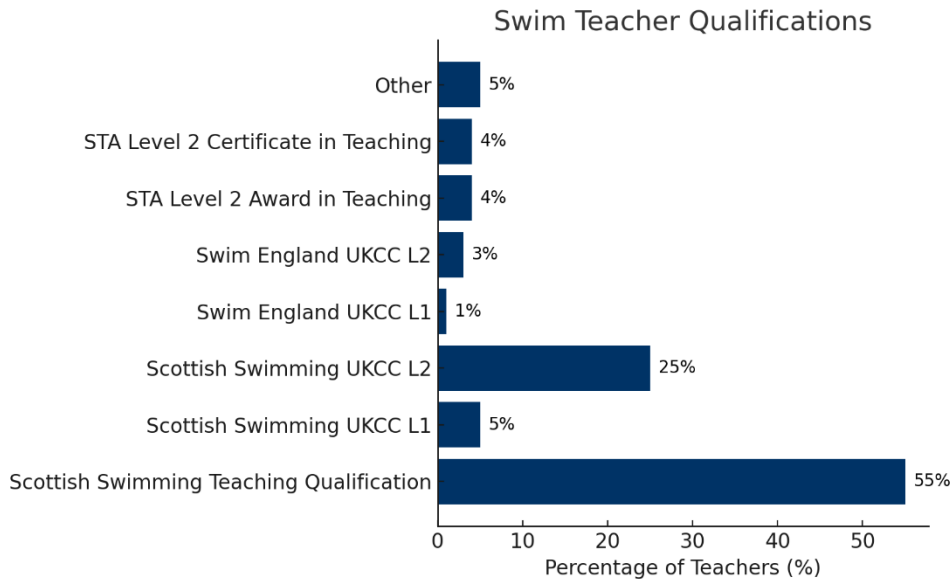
Swim Teacher Qualifications

| Qualification | Percentage |
|---|---|
| Other | 5% |
| STA Level 2 Certificate in Teaching | 4% |
| STA Level 2 Award in Teaching | 4% |
| Swim England UKCC L2 | 3% |
| Swim England UKCC L1 | 1% |
| Scottish Swimming UKCC L2 | 25% |
| Scottish Swimming UKCC L1 | 5% |
| Scottish Swimming Teaching Qualification | 55% |

0 10 20 30 40 50

Percentage of Teachers (%)